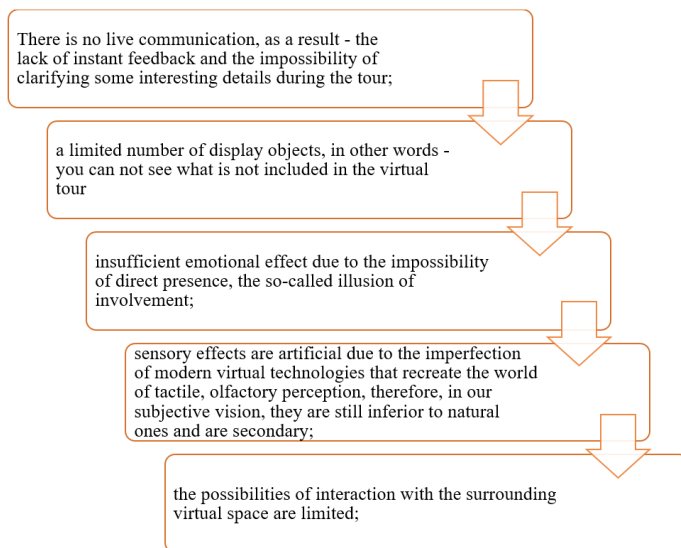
There is no live communication, as a result - the lack of instant feedback and the impossibility of clarifying some interesting details during the tour;

a limited number of display objects, in other words - you can not see what is not included in the virtual tour

insufficient emotional effect due to the impossibility of direct presence, the so-called illusion of involvement;

sensory effects are artificial due to the imperfection of modern virtual technologies that recreate the world of tactile, olfactory perception, therefore, in our subjective vision, they are still inferior to natural ones and are secondary;

the possibilities of interaction with the surrounding virtual space are limited;